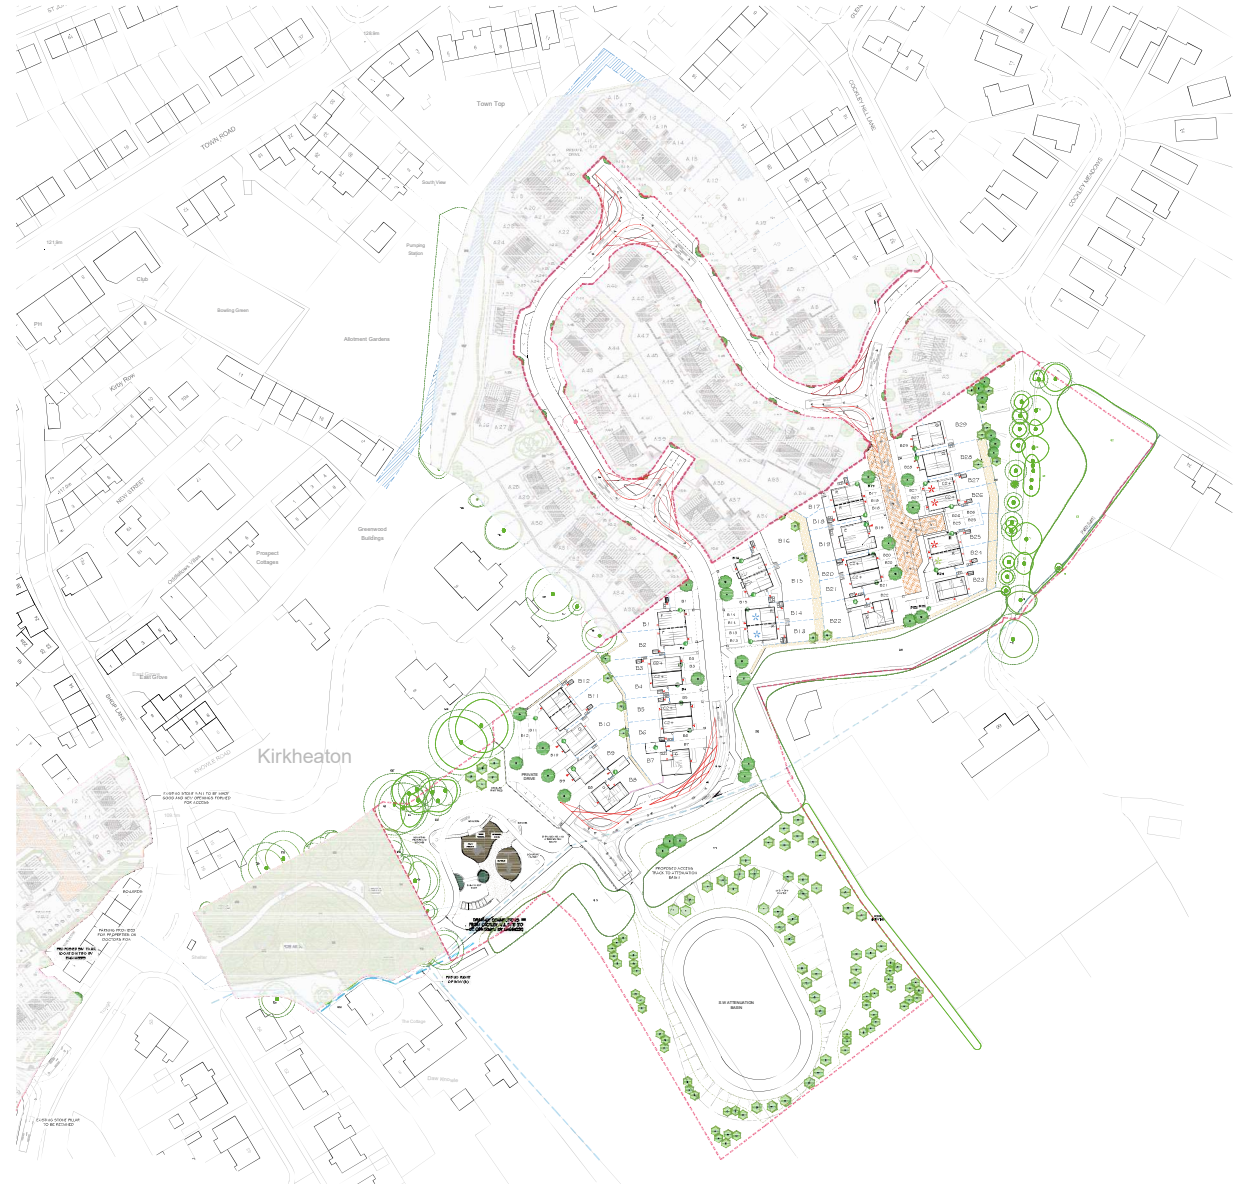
Town Top
TOWN ROAD
South View
Pumping Station
Club
Bowling Green
Allotment Gardens
Kirby Row
NEW STREET
Greenwood Buildings
Prospect Cottages
Kirkheaton
COCKLEY HILL LANE
COCKLEY MEADOWS
B1
B2
B3
B4
B5
B6
B7
B8
B9
B10
B11
B12
B13
B14
B15
B16
B17
B18
B19
B20
B21
B22
B23
B24
B25
B26
B27
B28
B29
PRIVATE DRIVE
PROPOSED ACCESS TRACK TO ATTENUATION BASIN
SUDS ATTENUATION BASIN
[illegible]